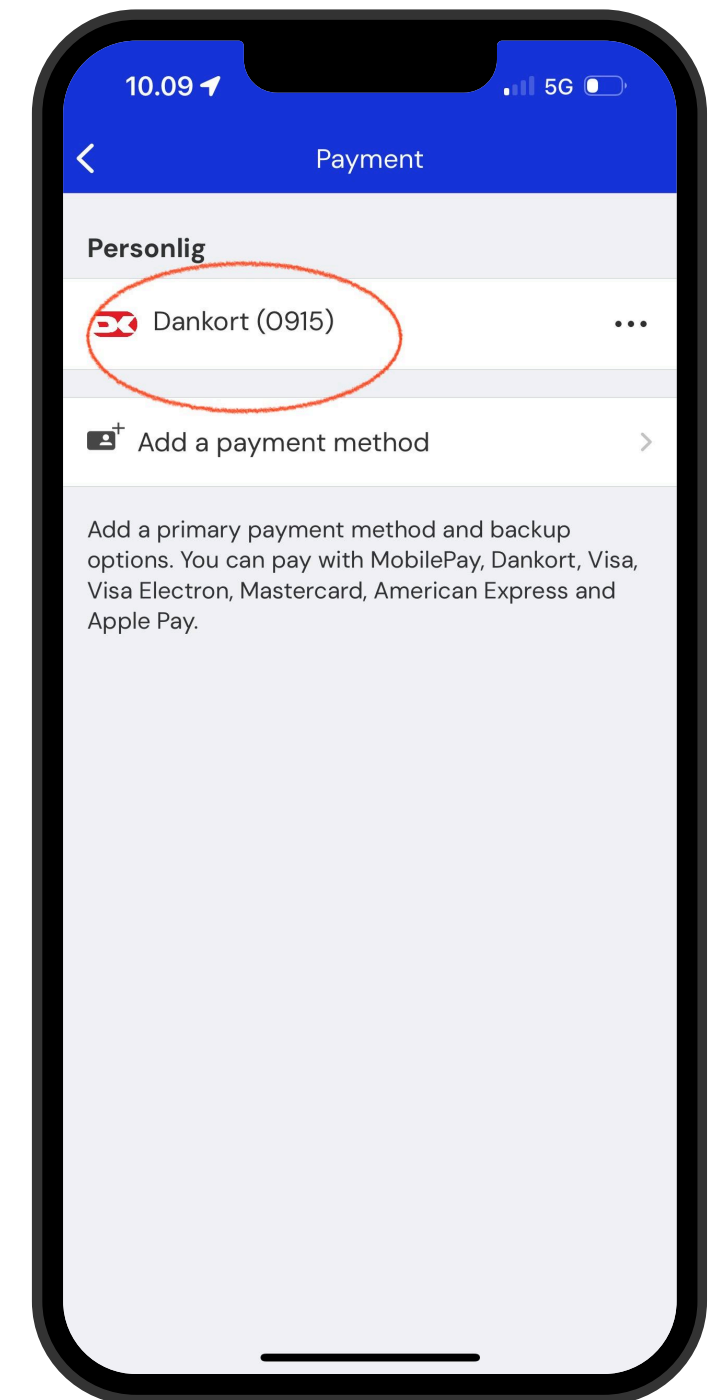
10.09

5G

Payment

Personlig

Dankort (0915)

Add a payment method

Add a primary payment method and backup options. You can pay with MobilePay, Dankort, Visa, Visa Electron, Mastercard, American Express and Apple Pay.